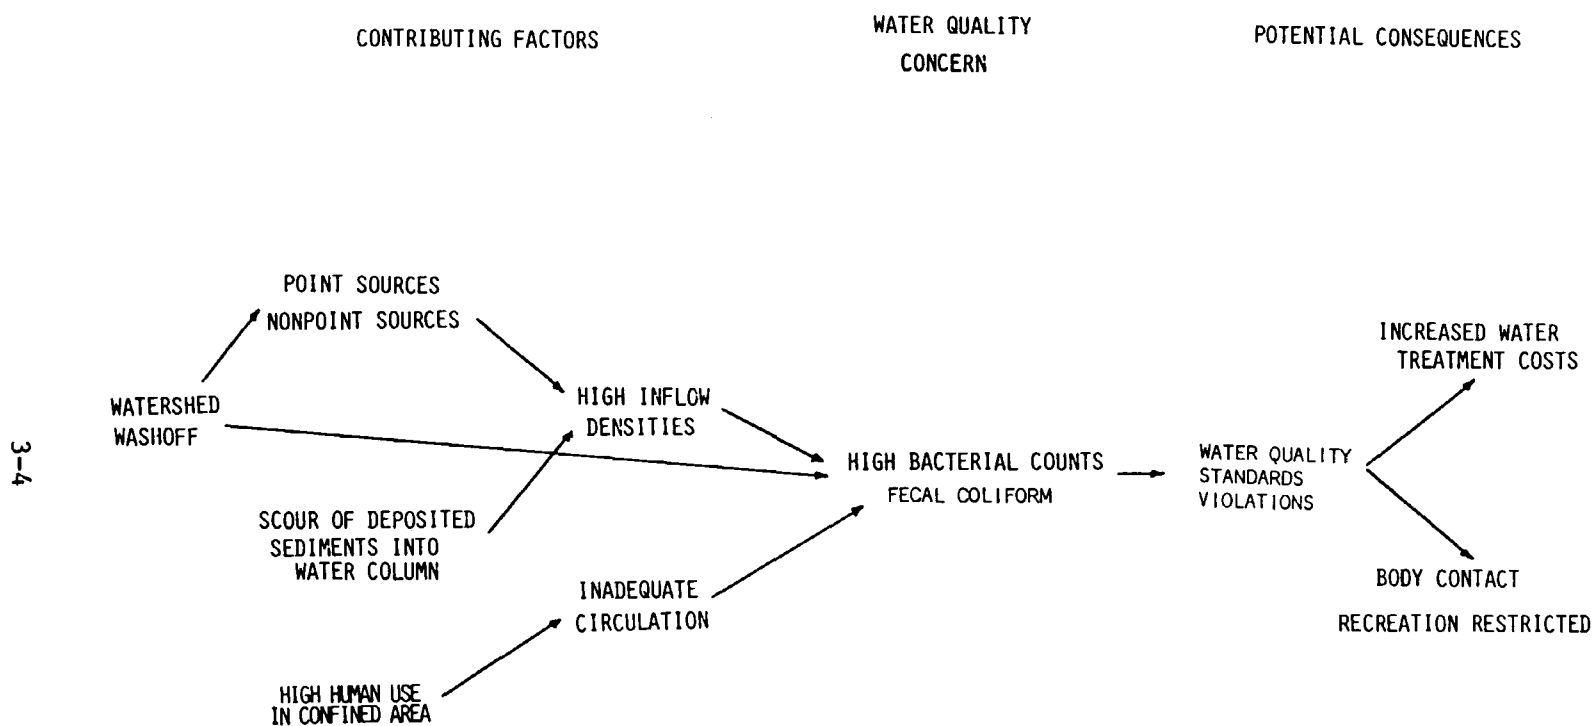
CONTRIBUTING FACTORS

WATER QUALITY CONCERN

POTENTIAL CONSEQUENCES

POINT SOURCES
NONPOINT SOURCES

WATERSHED WASHOFF

HIGH INFLOW DENSITIES

SCOUR OF DEPOSITED SEDIMENTS INTO WATER COLUMN

INADEQUATE CIRCULATION

HIGH HUMAN USE IN CONFINED AREA

HIGH BACTERIAL COUNTS
FECAL COLIFORM

WATER QUALITY STANDARDS VIOLATIONS

INCREASED WATER TREATMENT COSTS

BODY CONTACT
RECREATION RESTRICTED

3-4